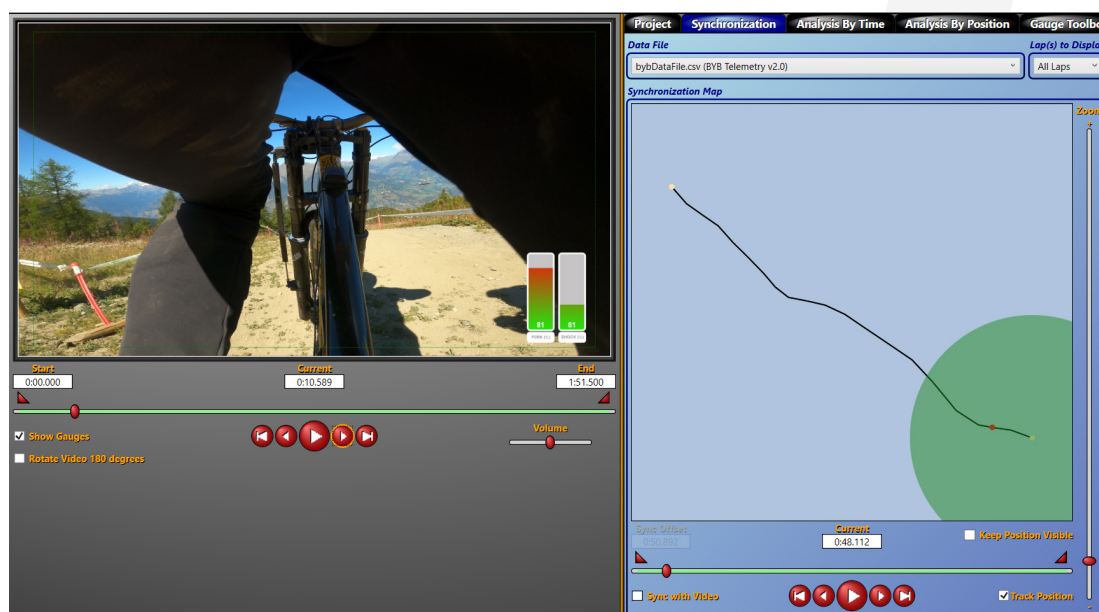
Start
0:00.000
Current
0:10.589
End
1:51.500
81
81
FORK (%)
SHOCK (%)
Show Gauges
Rotate Video 180 degrees
Volume
Project
Synchronization
Analysis By Time
Analysis By Position
Gauge Toolb
Data File
bybDataFile.csv (BYB Telemetry v2.0)
Lap(s) to Displa
All Laps
Synchronization Map
Zoom
Sync Offset
0:50.892
Current
0:48.112
Keep Position Visible
Sync with Video
Track Position